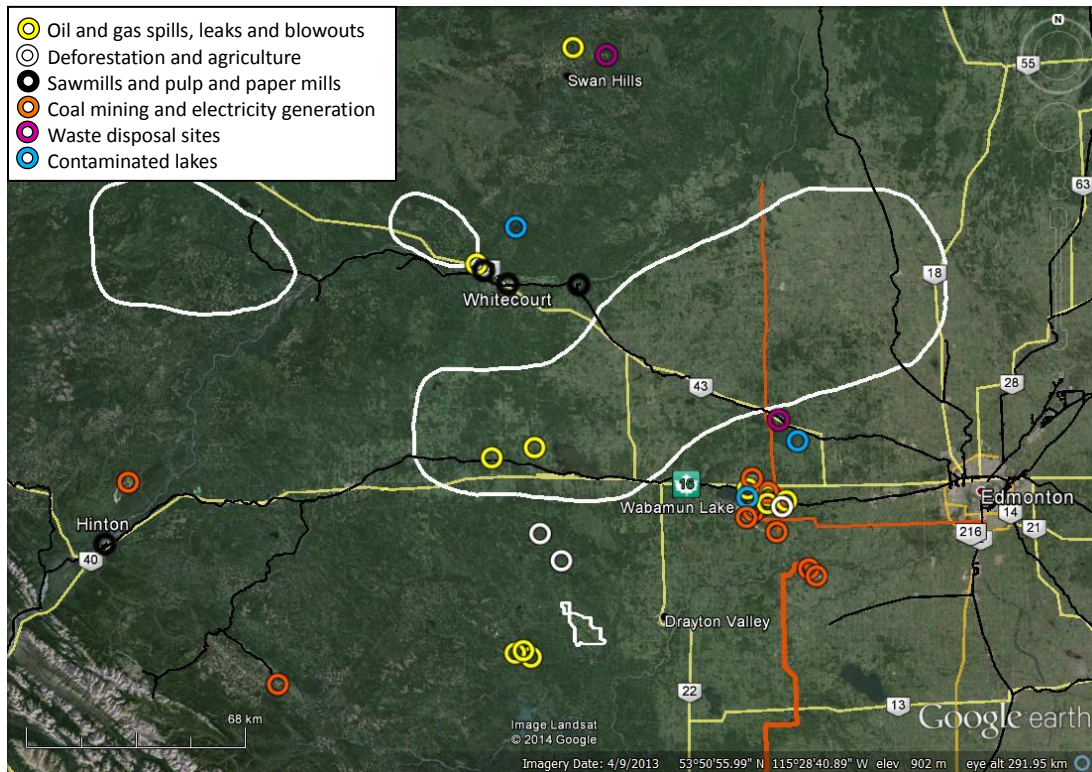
Oil and gas spills, leaks and blowouts
Deforestation and agriculture
Sawmills and pulp and paper mills
Coal mining and electricity generation
Waste disposal sites
Contaminated lakes

N

Swan Hills

55

63

18

Whitecourt

43

28

Hinton

40

16

Wabamun Lake

Edmonton

216

14

21

Drayton Valley

22

13

68 km

Image Landsat
© 2014 Google

Google earth

Imagery Date: 4/9/2013 53°50'55.99" N 115°28'40.89" W elev 902 m eye alt 291.95 km